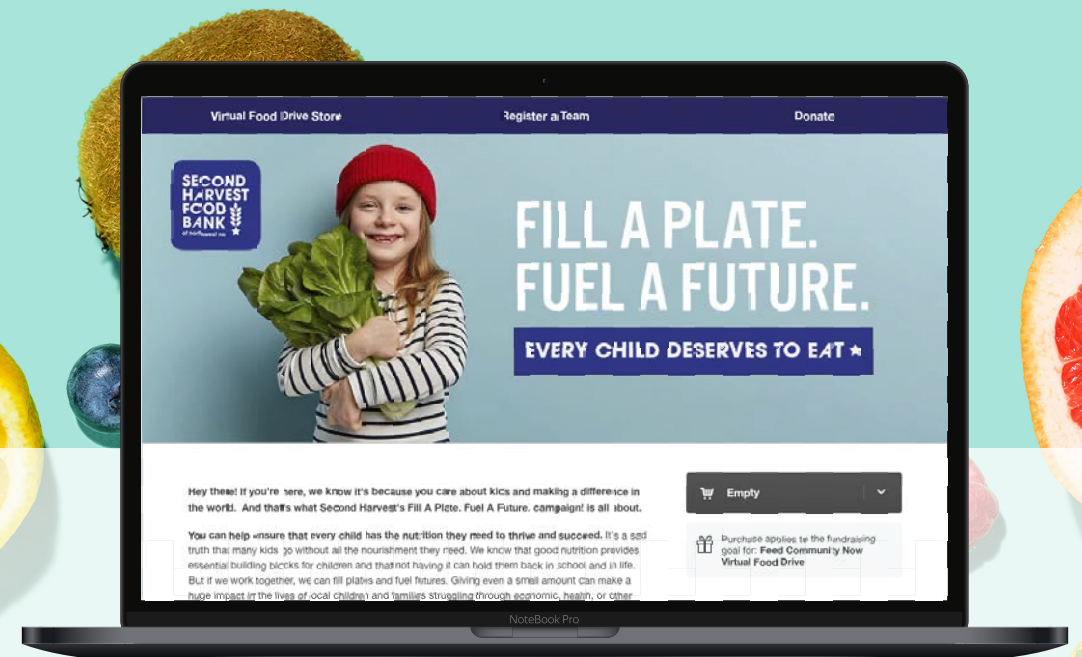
Virtual Food Drive Store

Register a Team

Donate

SECOND HARVEST FOOD BANK

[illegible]

FILL A PLATE. FUEL A FUTURE.

EVERY CHILD DESERVES TO EAT ★

Hey there! If you're here, we know it's because you care about kids and making a difference in the world. And that's what Second Harvest's Fill A Plate. Fuel A Future. campaign is all about.

You can help ensure that every child has the nutrition they need to thrive and succeed. It's a sad truth that many kids go without all the nourishment they need. We know that good nutrition provides essential building blocks for children and that not having it can hold them back in school and in life. But if we work together, we can fill plates and fuel futures. Giving even a small amount can make a huge impact in the lives of local children and families struggling through economic, health, or other

Empty

Purchase applies to the fundraising goal for: Feed Community Now Virtual Food Drive

NoteBook Pro